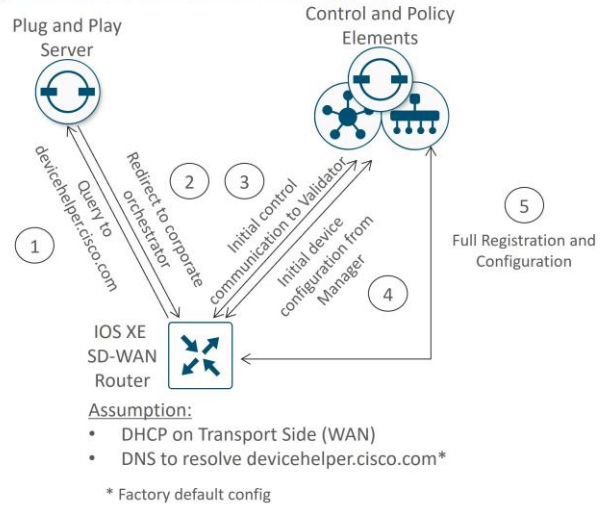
Plug and Play Server

Control and Policy Elements

Query to devicehelper.cisco.com

Redirect to corporate orchestrator

Initial control communication to Validator

Initial device configuration from Manager

1

2

3

4

5

Full Registration and Configuration

IOS XE SD-WAN Router

Assumption:

• DHCP on Transport Side (WAN)
• DNS to resolve devicehelper.cisco.com*

* Factory default config